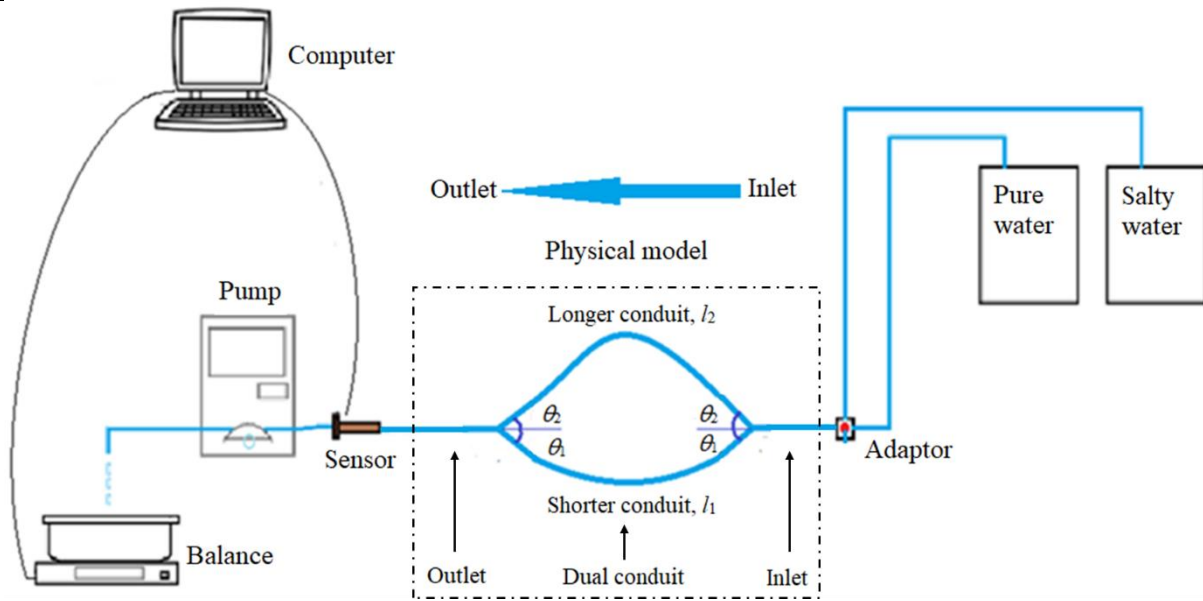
Computer

Outlet Inlet

Pure water

Salty water

Physical model

Pump

Longer conduit, $l_2$

$\theta_2$ $\theta_1$

$\theta_2$ $\theta_1$

Sensor

Adaptor

Shorter conduit, $l_1$

Balance

Outlet

Dual conduit

Inlet